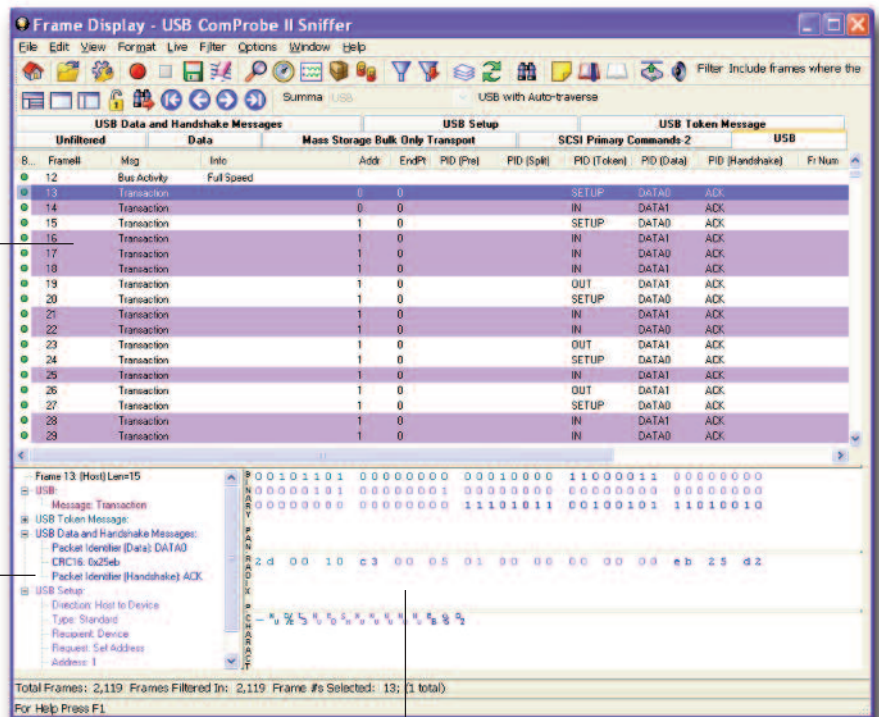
Frame Display - USB ComProbe II Sniffer

File Edit View Format Live Filter Options Window Help

Filter Include frames where the

Summa USB

USB with Auto-traverse

USB Data and Handshake Messages | USB Setup | USB Token Message

Unfiltered | Data | Mass Storage Bulk Only Transport | SCSI Primary Commands-2 | USB

| B... | Frame# | Msg | Info | Addr | EndPt | PID (Pre) | PID (Split) | PID (Token) | PID (Data) | PID (Handshake) | Fr Num |
|---|---|---|---|---|---|---|---|---|---|---|---|
| | 12 | Bus Activity | Full Speed | | | | | | | | |
| | 13 | Transaction | | 0 | 0 | | | SETUP | DATA0 | ACK | |
| | 14 | Transaction | | 0 | 0 | | | IN | DATA1 | ACK | |
| | 15 | Transaction | | 1 | 0 | | | SETUP | DATA0 | ACK | |
| | 16 | Transaction | | 1 | 0 | | | IN | DATA1 | ACK | |
| | 17 | Transaction | | 1 | 0 | | | IN | DATA0 | ACK | |
| | 18 | Transaction | | 1 | 0 | | | IN | DATA1 | ACK | |
| | 19 | Transaction | | 1 | 0 | | | OUT | DATA1 | ACK | |
| | 20 | Transaction | | 1 | 0 | | | SETUP | DATA0 | ACK | |
| | 21 | Transaction | | 1 | 0 | | | IN | DATA1 | ACK | |
| | 22 | Transaction | | 1 | 0 | | | IN | DATA0 | ACK | |
| | 23 | Transaction | | 1 | 0 | | | OUT | DATA1 | ACK | |
| | 24 | Transaction | | 1 | 0 | | | SETUP | DATA0 | ACK | |
| | 25 | Transaction | | 1 | 0 | | | IN | DATA1 | ACK | |
| | 26 | Transaction | | 1 | 0 | | | OUT | DATA1 | ACK | |
| | 27 | Transaction | | 1 | 0 | | | SETUP | DATA0 | ACK | |
| | 28 | Transaction | | 1 | 0 | | | IN | DATA1 | ACK | |
| | 29 | Transaction | | 1 | 0 | | | IN | DATA0 | ACK | |

Frame 13: (Host) Len=15
USB:
Message: Transaction
USB Token Message:
USB Data and Handshake Messages:
Packet Identifier (Data): DATA0
CRC16: 0x25eb
Packet Identifier (Handshake): ACK
USB Setup:
Direction: Host to Device
Type: Standard
Recipient: Device
Request: Set Address
Address: 1

BINARY
00101101 00000000 00010000 11000011 00000000
00000101 00000001 00000000 00000000 00000000
00000000 00000000 11101011 00100101 11010010

PANORAMIC
2d 00 10 c3 00 05 01 00 00 00 00 00 eb 25 d2

CHARACT
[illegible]

Total Frames: 2,119 Frames Filtered In: 2,119 Frame #s Selected: 13; (1 total)
For Help Press F1